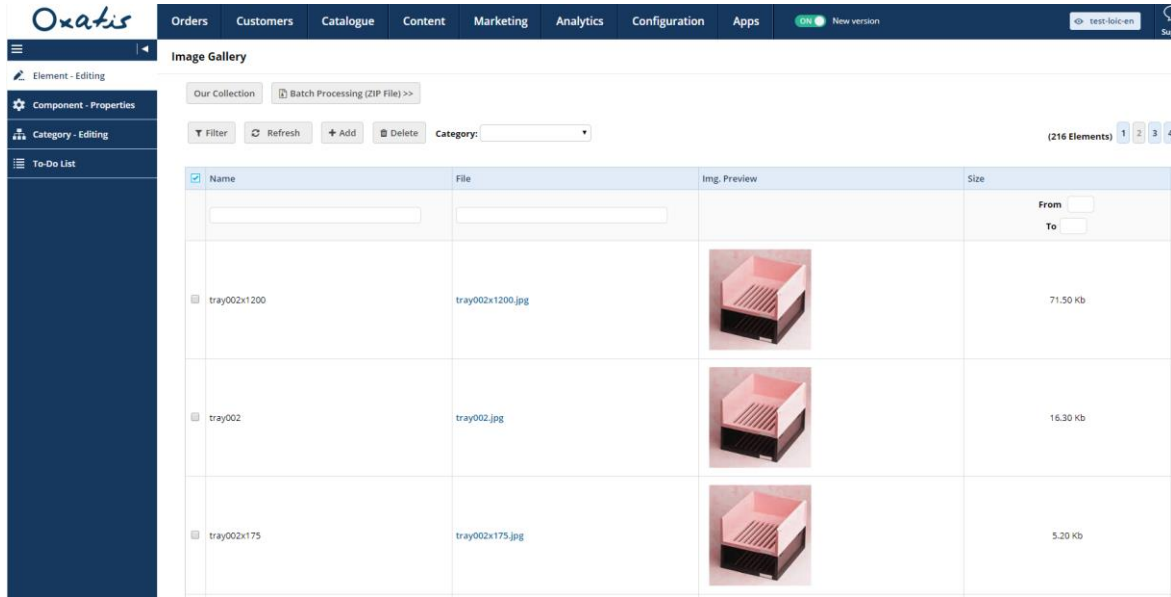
Oxatis

Orders Customers Catalogue Content Marketing Analytics Configuration Apps ON New version test-loic-en Su

Element - Editing
Component - Properties
Category - Editing
To-Do List

Image Gallery

Our Collection Batch Processing (ZIP File) >>

Filter Refresh + Add Delete Category:

(216 Elements) 1 2 3 4

| Name | File | Img. Preview | Size |
|---|---|---|---|
| | | | From To |
| tray002x1200 | tray002x1200.jpg | | 71.50 Kb |
| tray002 | tray002.jpg | | 16.30 Kb |
| tray002x175 | tray002x175.jpg | | 5.20 Kb |